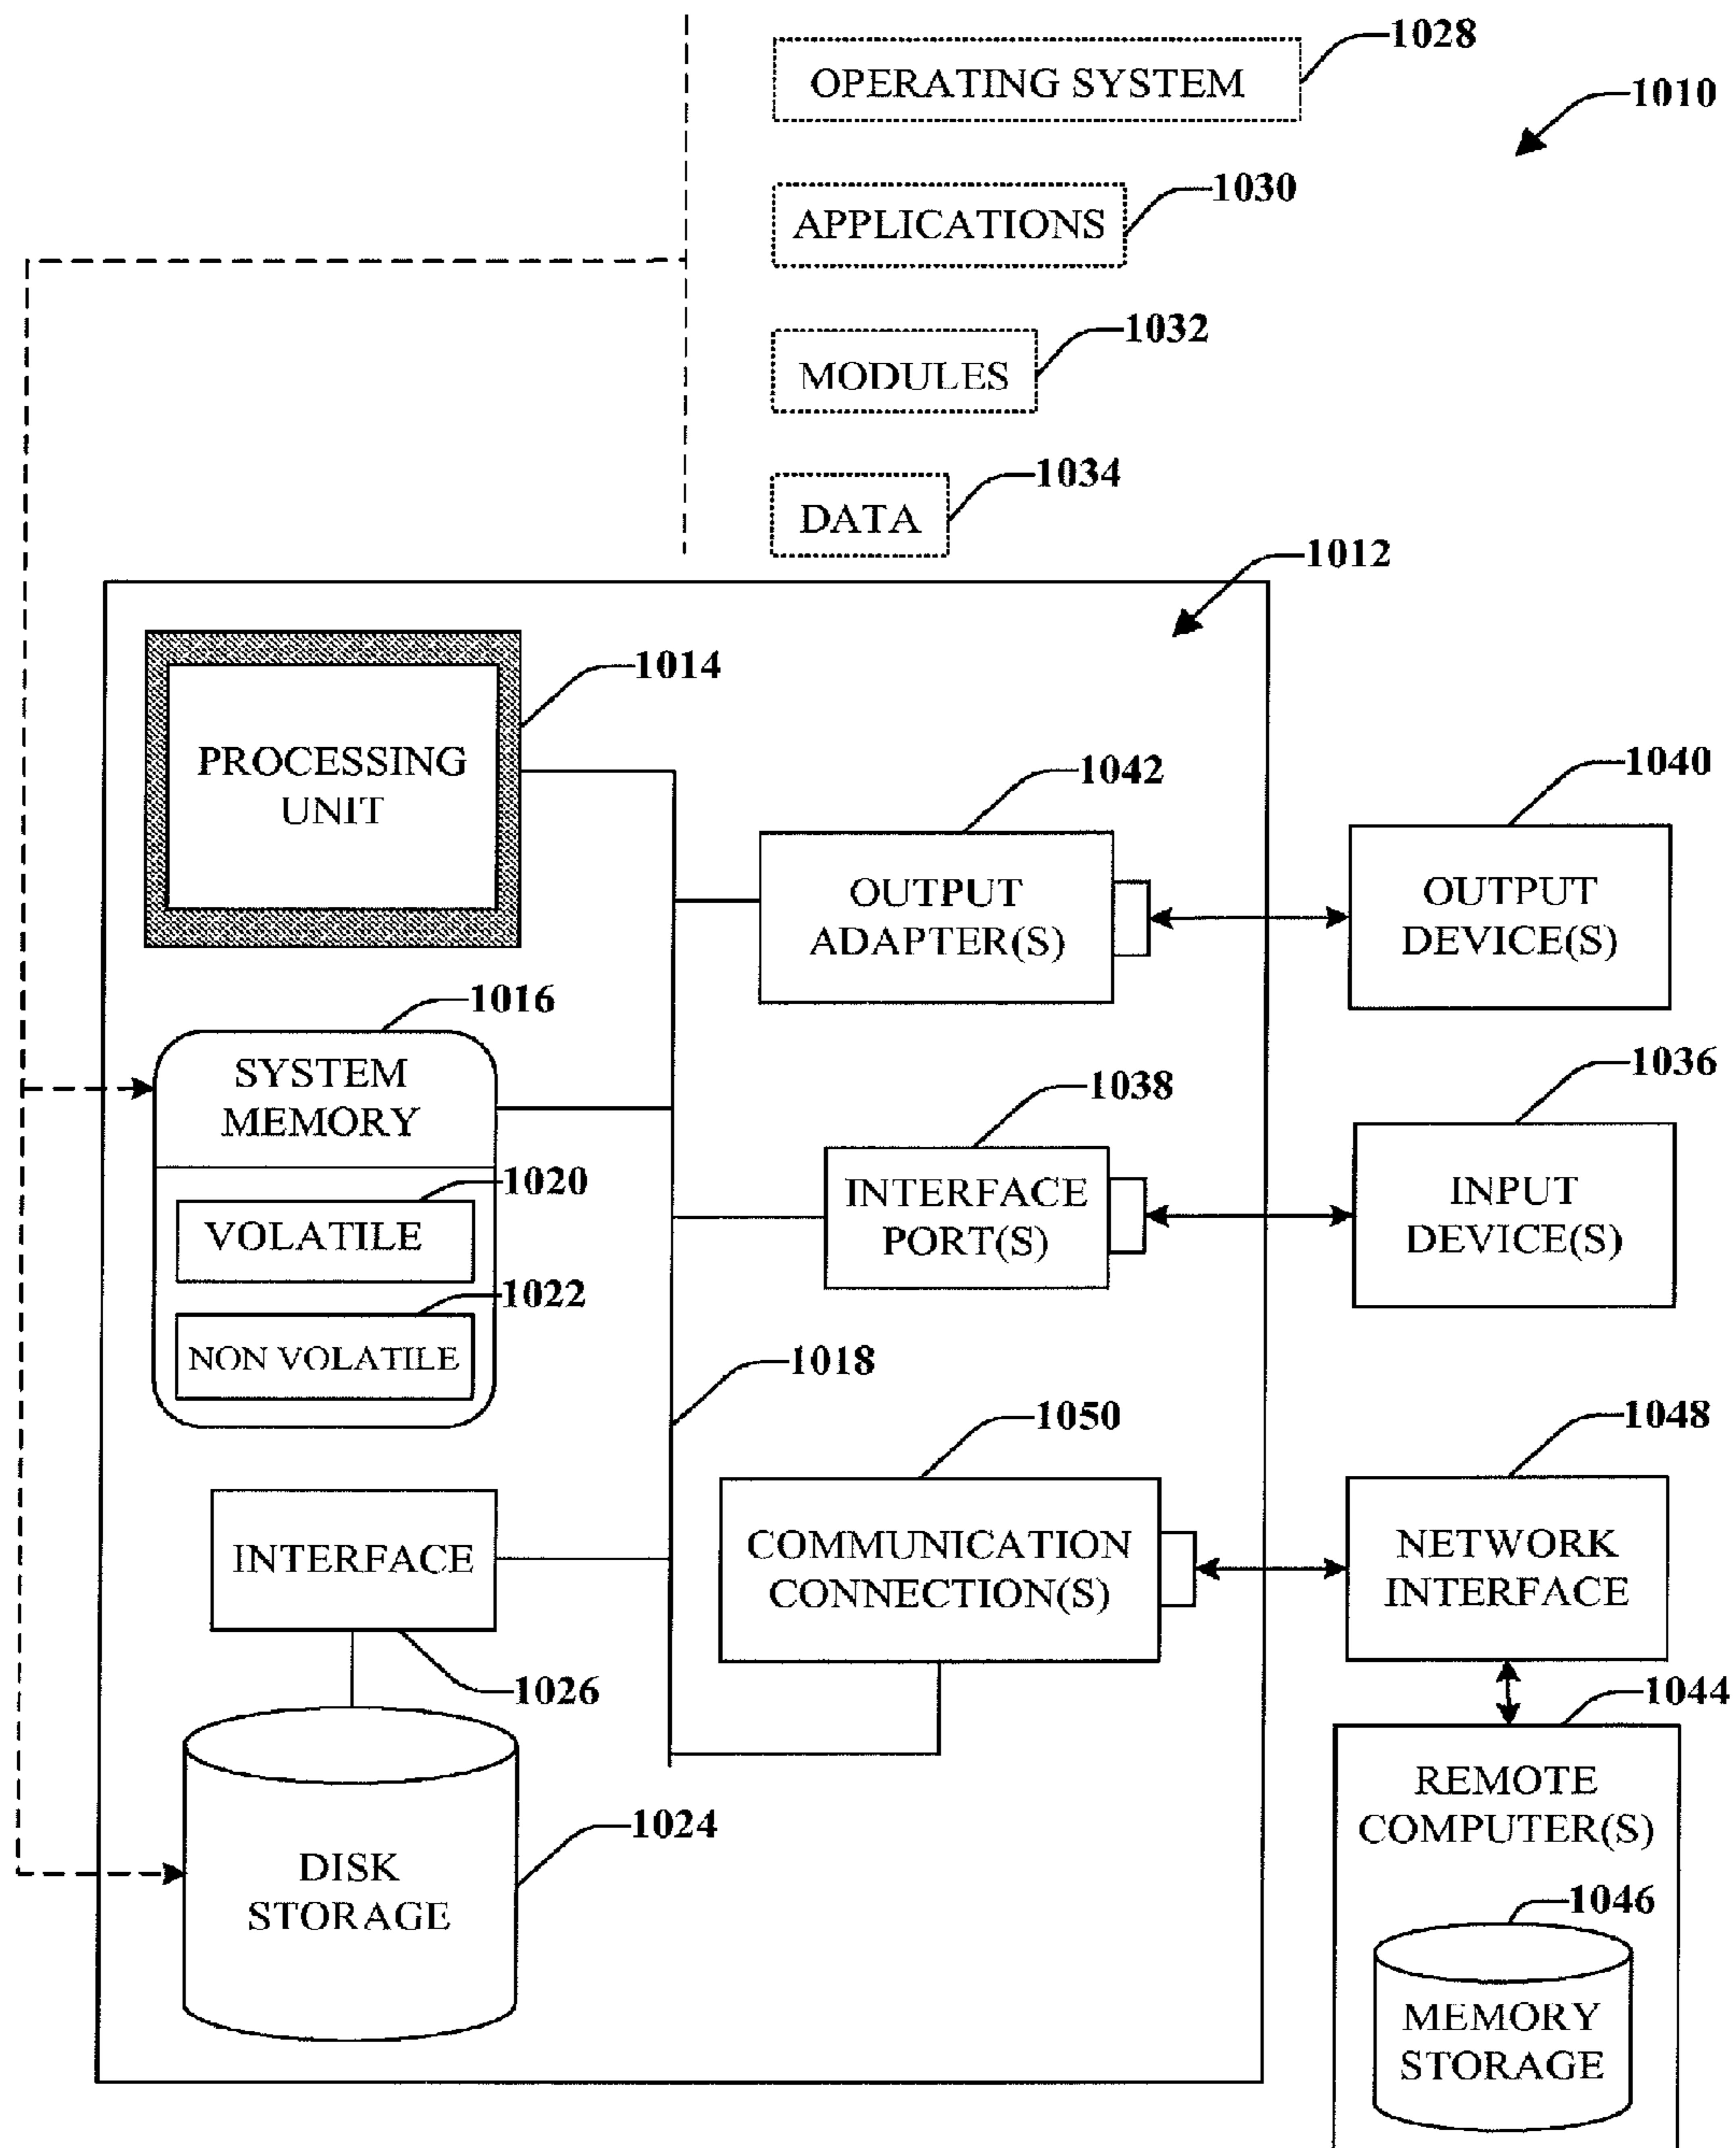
OPERATING SYSTEM
1028

1010

APPLICATIONS
1030

MODULES
1032

DATA
1034

1012

PROCESSING UNIT
1014

OUTPUT ADAPTER(S)
1042

OUTPUT DEVICE(S)
1040

1016
SYSTEM MEMORY

VOLATILE
1020

NON VOLATILE
1022

INTERFACE PORT(S)
1038

INPUT DEVICE(S)
1036

1018

COMMUNICATION CONNECTION(S)
1050

NETWORK INTERFACE
1048

INTERFACE
1026

DISK STORAGE
1024

1044
REMOTE COMPUTER(S)

1046
MEMORY STORAGE